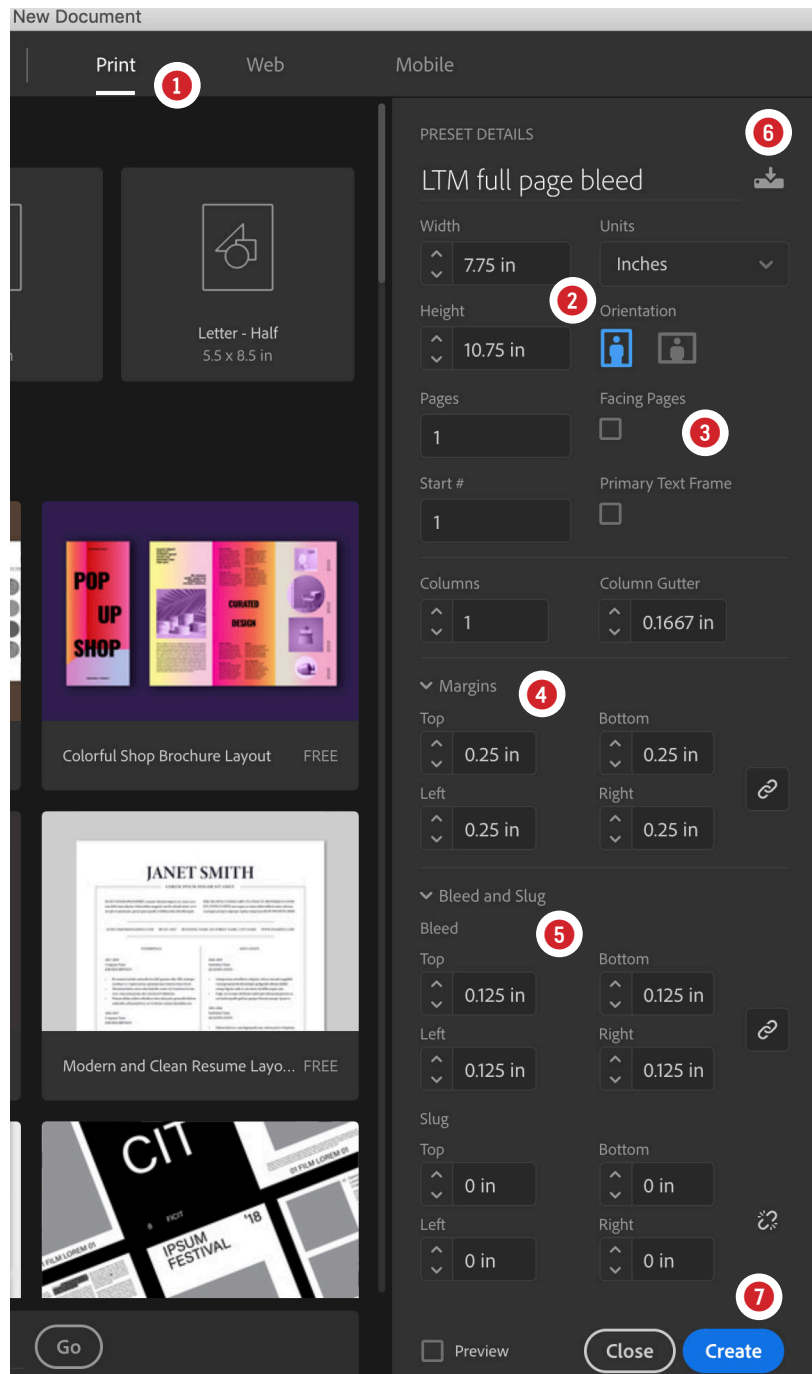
New Document

Print 1 Web Mobile

Letter - Half
5.5 x 8.5 in

POP UP SHOP
CURATED DESIGN

Colorful Shop Brochure Layout FREE

JANET SMITH

Modern and Clean Resume Layo... FREE

CIT
IPSUM FESTIVAL
'18
01 FILM LOREM 01

Go

PRESET DETAILS 6

LTM full page bleed

Width
7.75 in

Units
Inches

Height 2
10.75 in

Orientation

Pages
1

Facing Pages 3

Start #
1

Primary Text Frame

Columns
1

Column Gutter
0.1667 in

Margins 4

Top
0.25 in

Bottom
0.25 in

Left
0.25 in

Right
0.25 in

Bleed and Slug

Bleed 5

Top
0.125 in

Bottom
0.125 in

Left
0.125 in

Right
0.125 in

Slug

Top
0 in

Bottom
0 in

Left
0 in

Right
0 in

7

Preview

Close

Create